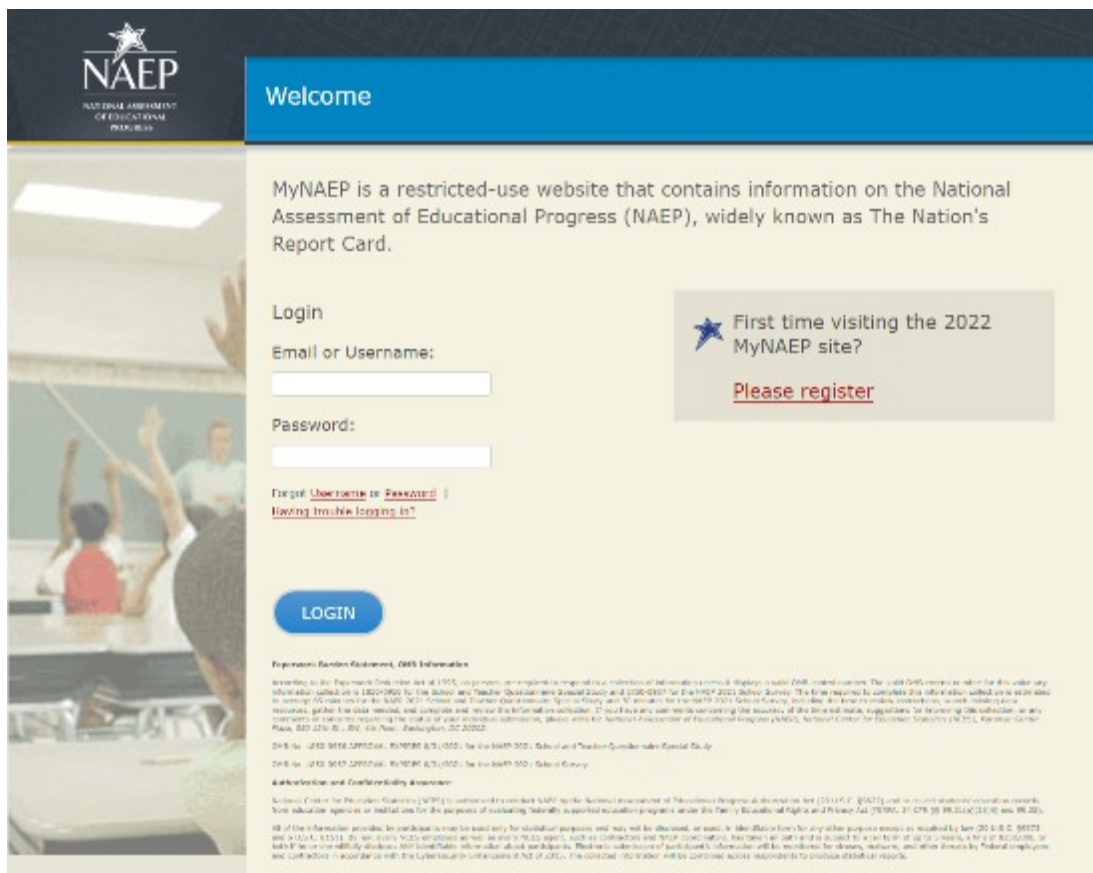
NAEP
NATIONAL ASSESSMENT OF EDUCATIONAL PROGRESS

Welcome

MyNAEP is a restricted-use website that contains information on the National Assessment of Educational Progress (NAEP), widely known as The Nation's Report Card.

Login

Email or Username:

Password:

Forgot Username or Password |
Having trouble logging in?

LOGIN

First time visiting the 2022 MyNAEP site?

Please register

Paperwork Burden Statement, OMB Information

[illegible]

OMB No. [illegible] for the NAEP 2021 School and Teacher Questionnaire Special Study

OMB No. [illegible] for the NAEP 2021 School Survey

Authorization and Confidentiality Assurance

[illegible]

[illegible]